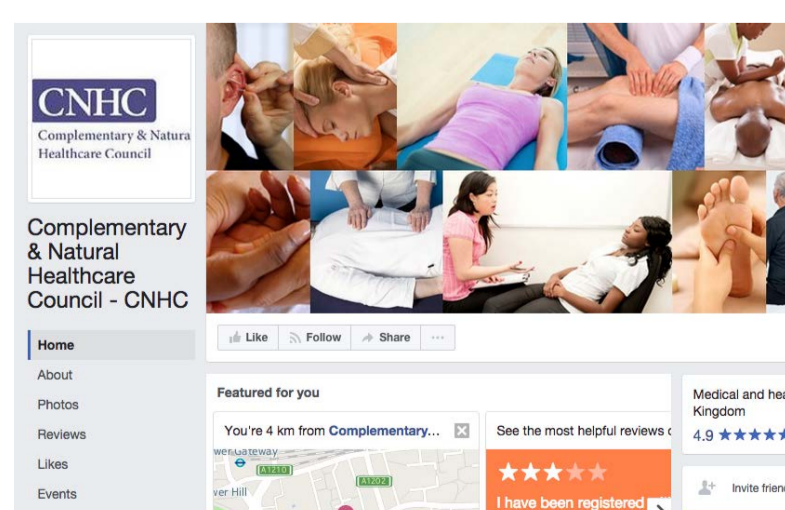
CNHC
Complementary & Natura
Healthcare Council

Complementary & Natural Healthcare Council - CNHC

Home
About
Photos
Reviews
Likes
Events

Like
Follow
Share
···

Featured for you

You're 4 km from Complementary...

wer Gateway
A1213
A1202
ver Hill

See the most helpful reviews c

I have been registered

Medical and hea
Kingdom
4.9

Invite frien